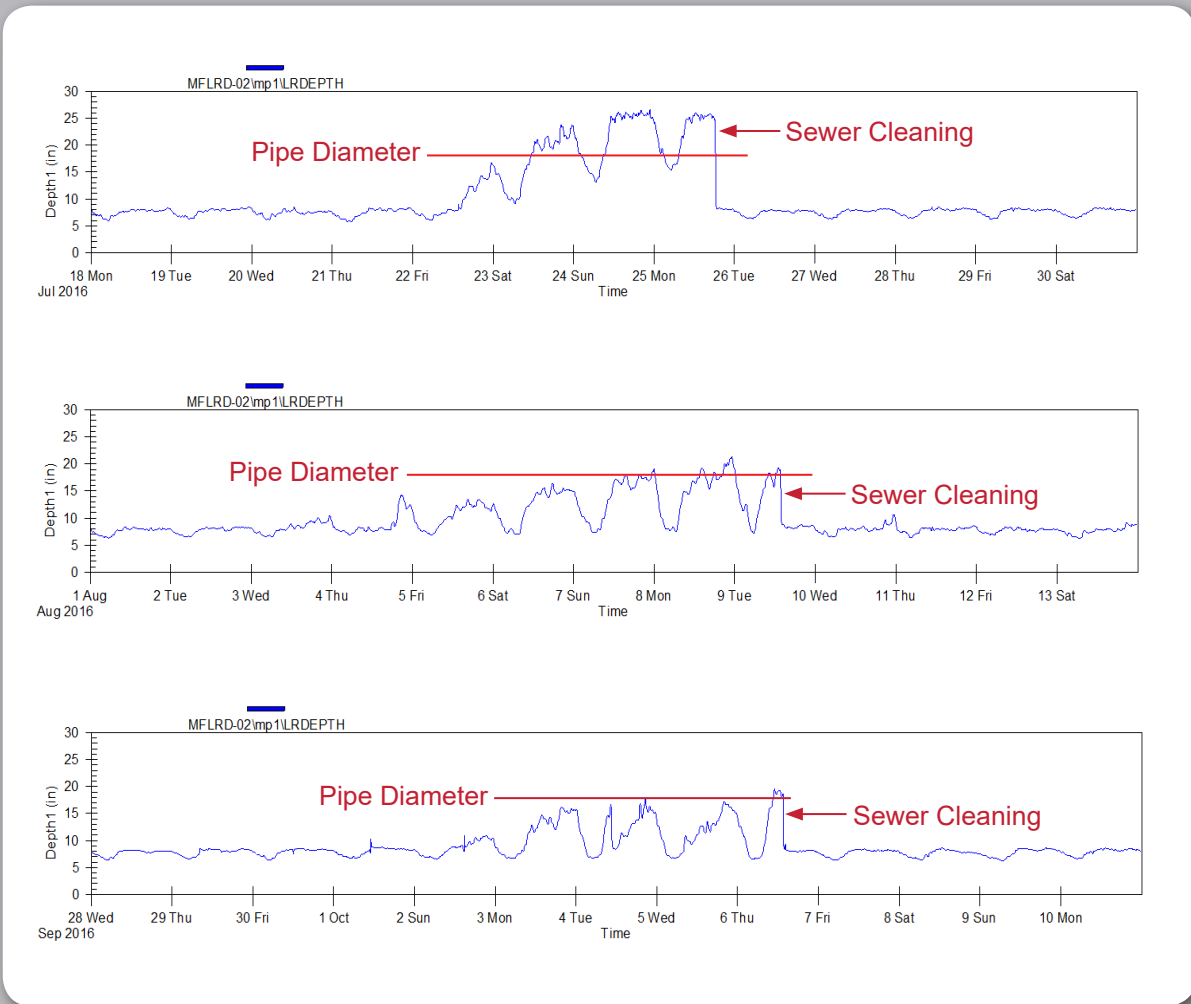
MFLRD-02\mp1\LRDEPTH

30
25
20
15
10
5
0

Depth1 (in)

Pipe Diameter

Sewer Cleaning

18 Mon
Jul 2016
19 Tue
20 Wed
21 Thu
22 Fri
23 Sat
24 Sun
25 Mon
26 Tue
27 Wed
28 Thu
29 Fri
30 Sat
Time

MFLRD-02\mp1\LRDEPTH

30
25
20
15
10
5
0

Depth1 (in)

Pipe Diameter

Sewer Cleaning

1 Aug
Aug 2016
2 Tue
3 Wed
4 Thu
5 Fri
6 Sat
7 Sun
8 Mon
9 Tue
10 Wed
11 Thu
12 Fri
13 Sat
Time

MFLRD-02\mp1\LRDEPTH

30
25
20
15
10
5
0

Depth1 (in)

Pipe Diameter

Sewer Cleaning

28 Wed
Sep 2016
29 Thu
30 Fri
1 Oct
2 Sun
3 Mon
4 Tue
5 Wed
6 Thu
7 Fri
8 Sat
9 Sun
10 Mon
Time